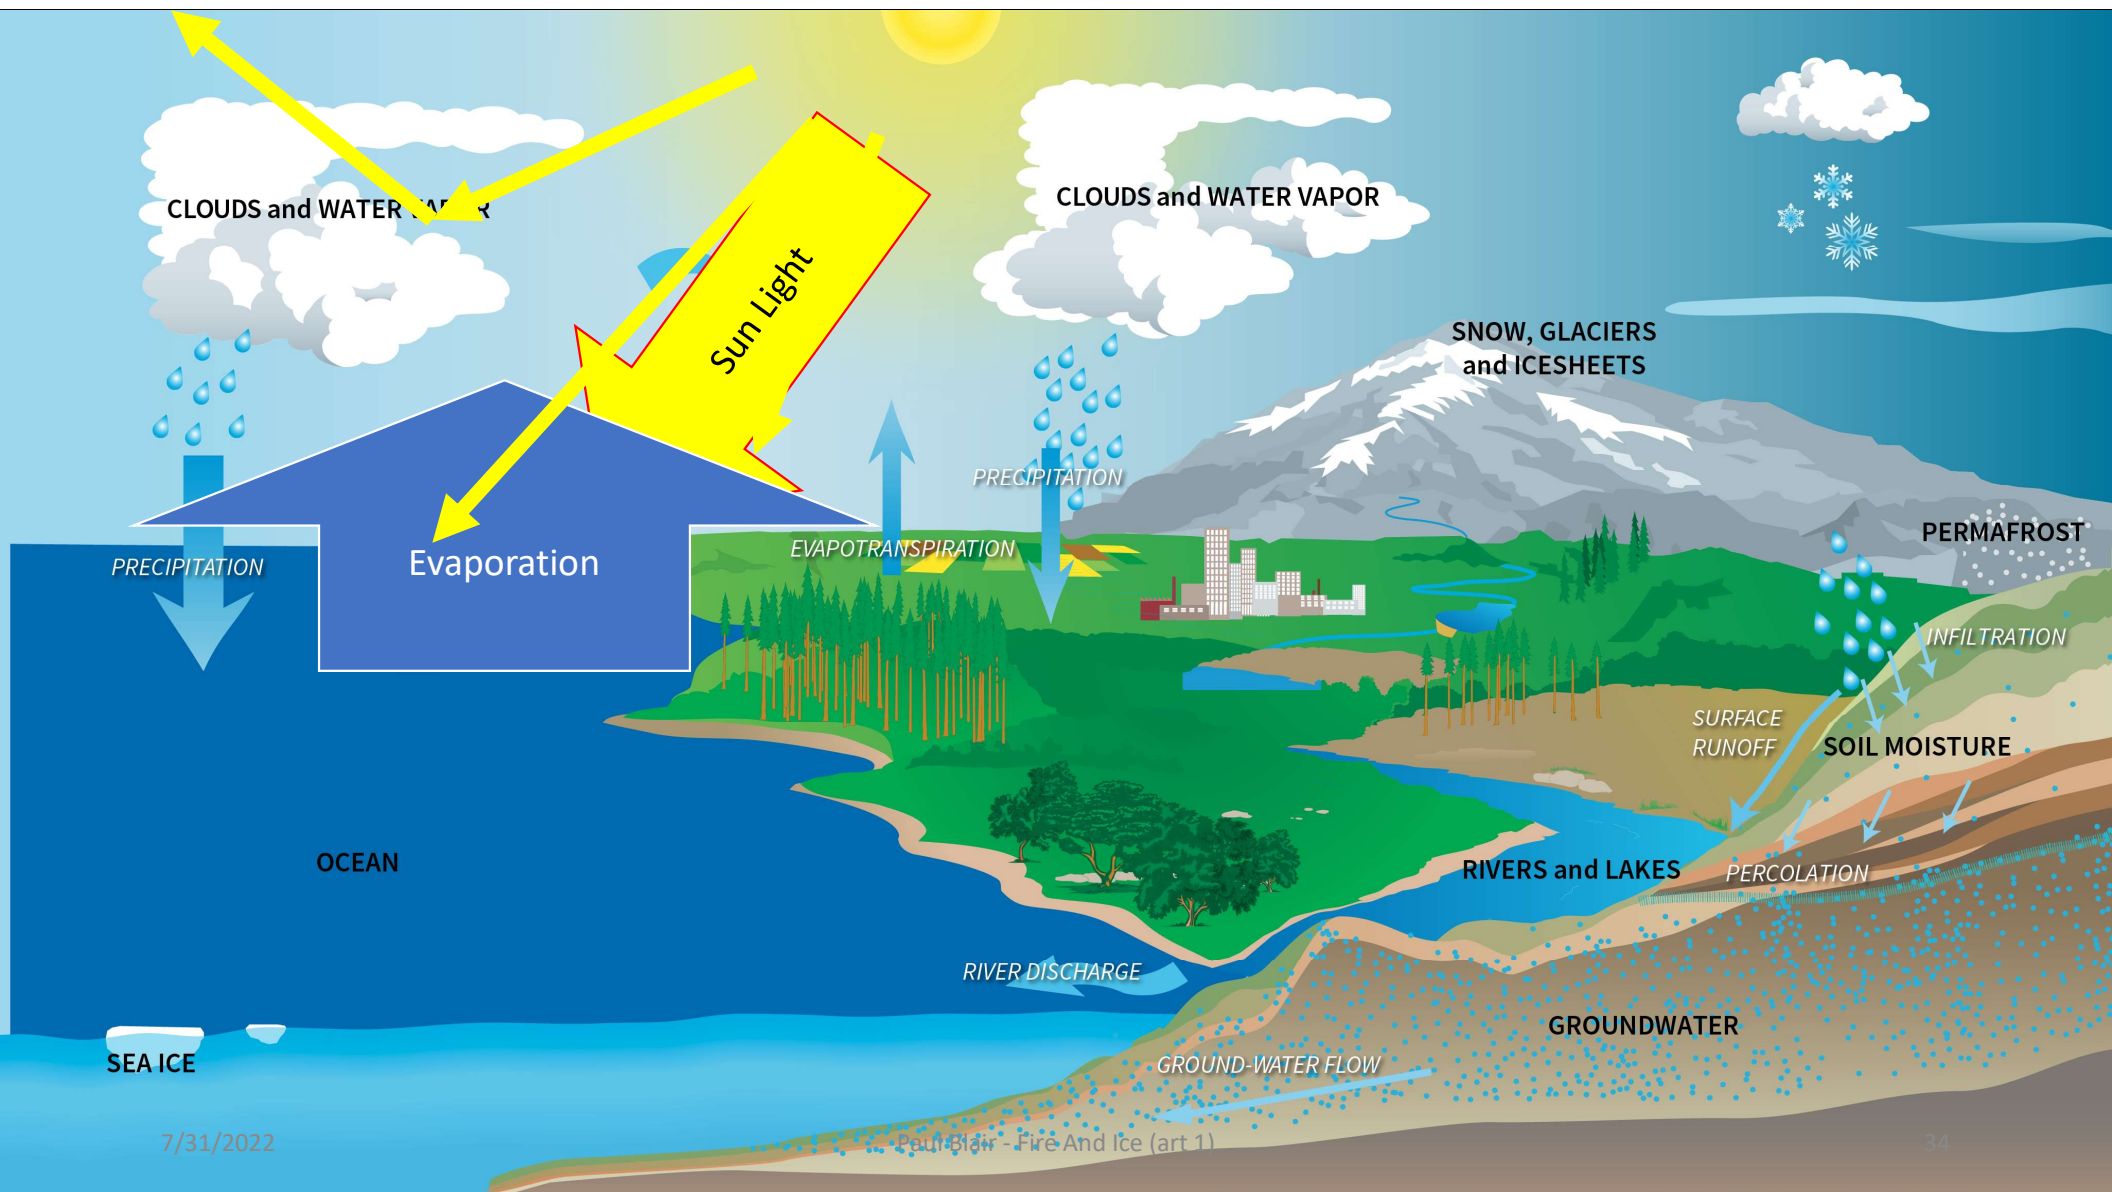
CLOUDS and WATER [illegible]

Sun Light

CLOUDS and WATER VAPOR

SNOW, GLACIERS and ICESHEETS

PRECIPITATION

Evaporation

EVAPOTRANSPIRATION

PRECIPITATION

PERMAFROST

INFILTRATION

SURFACE RUNOFF

SOIL MOISTURE

OCEAN

RIVERS and LAKES

PERCOLATION

RIVER DISCHARGE

GROUNDWATER

SEA ICE

GROUND-WATER FLOW

7/31/2022

Paul Blair - Fire And Ice (art 1)

34